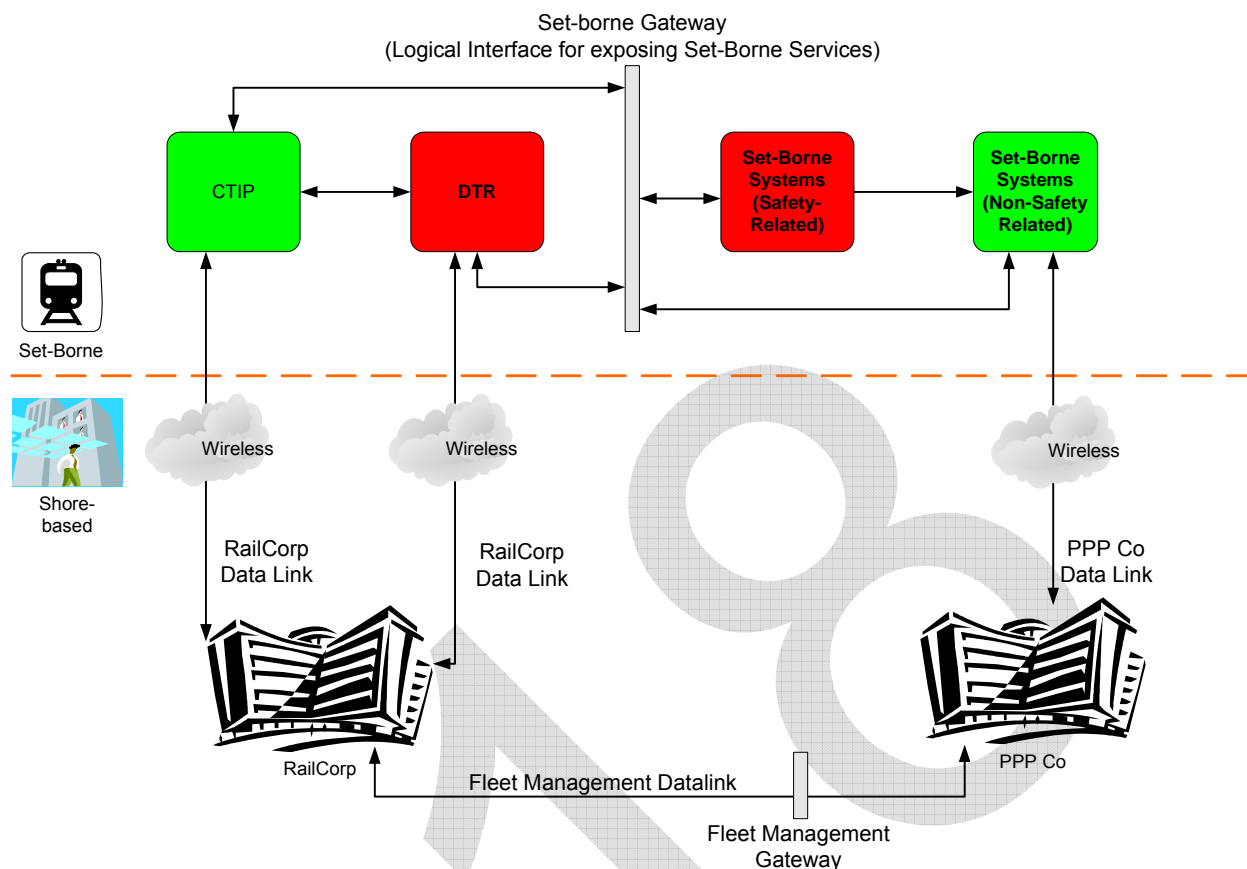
Set-borne Gateway
(Logical Interface for exposing Set-Borne Services)

CTIP

DTR

Set-Borne Systems (Safety-Related)

Set-Borne Systems (Non-Safety Related)

Set-Borne

Shore-based

Wireless

Wireless

Wireless

RailCorp Data Link

RailCorp Data Link

PPP Co Data Link

RailCorp

PPP Co

Fleet Management Datalink

Fleet Management Gateway